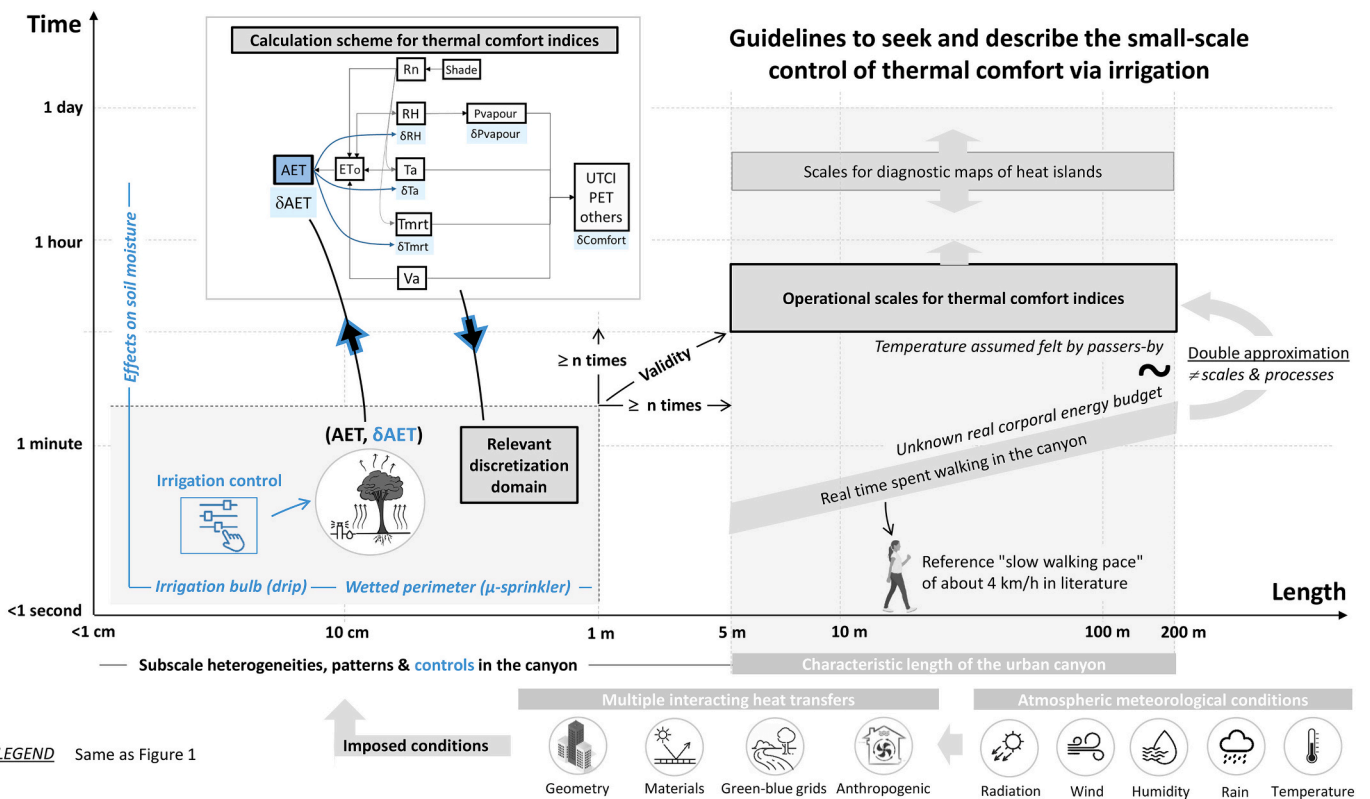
Time

1 day

1 hour

1 minute

<1 second

Calculation scheme for thermal comfort indices

Rn
Shade
RH
Pvapour
δRH
δPvapour
AET
ETo
Ta
δTa
δAET
UTCI
PET
others
Tmrt
δTmrt
δComfort
Va

Effects on soil moisture

Guidelines to seek and describe the small-scale control of thermal comfort via irrigation

Scales for diagnostic maps of heat islands

Operational scales for thermal comfort indices

Temperature assumed felt by passers-by

≥ n times

Validity

≥ n times

Double approximation
≠ scales & processes

~

Unknown real corporal energy budget

Real time spent walking in the canyon

(AET, δAET)

Relevant discretization domain

Irrigation control

Reference "slow walking pace" of about 4 km/h in literature

Irrigation bulb (drip) — Wetted perimeter (µ-sprinkler) —

Length

<1 cm
10 cm
1 m
5 m
10 m
100 m
200 m

— Subscale heterogeneities, patterns & controls in the canyon —

Characteristic length of the urban canyon

Multiple interacting heat transfers

Atmospheric meteorological conditions

LEGEND Same as Figure 1

Imposed conditions

Geometry
Materials
Green-blue grids
Anthropogenic
Radiation
Wind
Humidity
Rain
Temperature